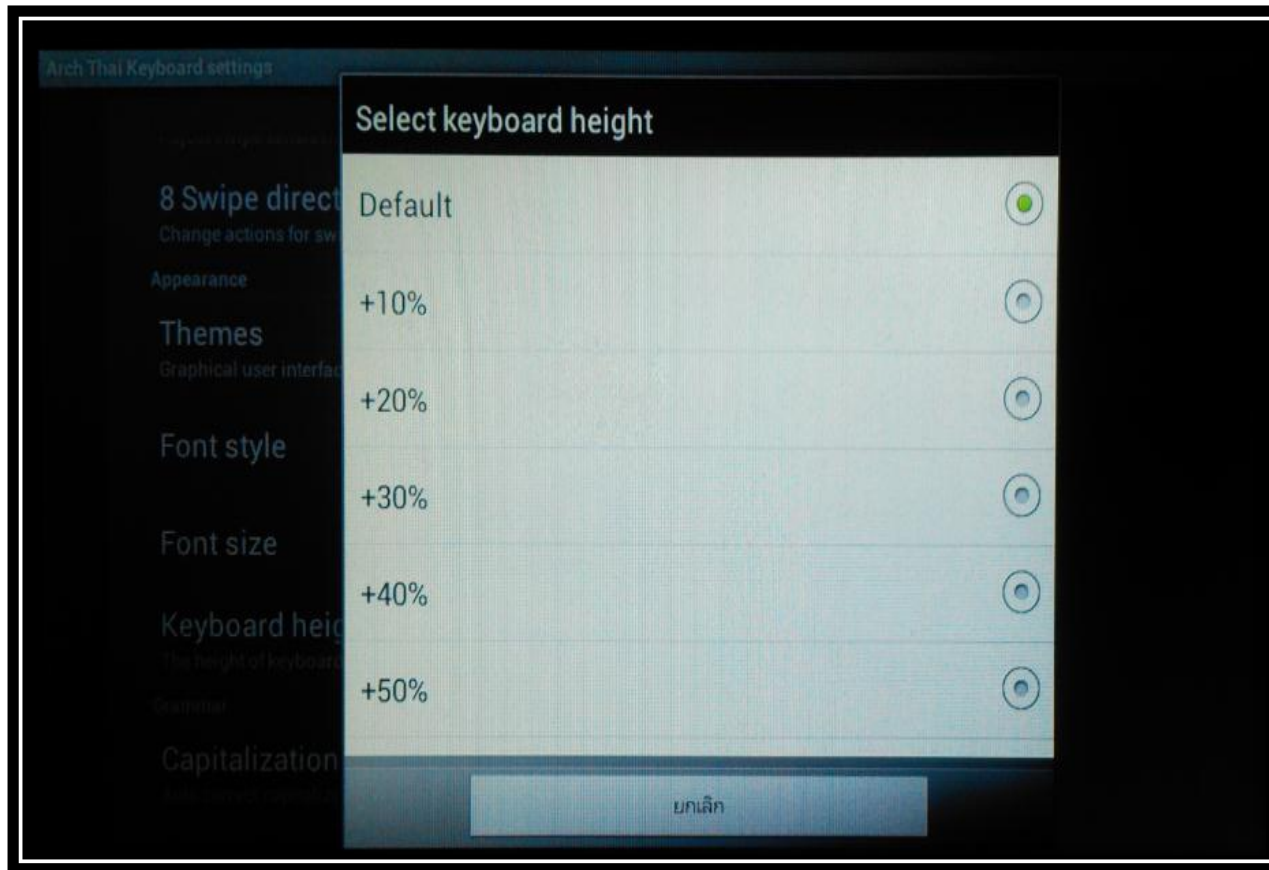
Arch Thai Keyboard settings

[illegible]

8 Swipe direct
Change actions for sw

Appearance

Themes
Graphical user interfac

Font style

Font size

Keyboard heig
The height of keyboard

Grammar

Capitalization
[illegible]

Select keyboard height

Default

+10%

+20%

+30%

+40%

+50%

ยกเลิก